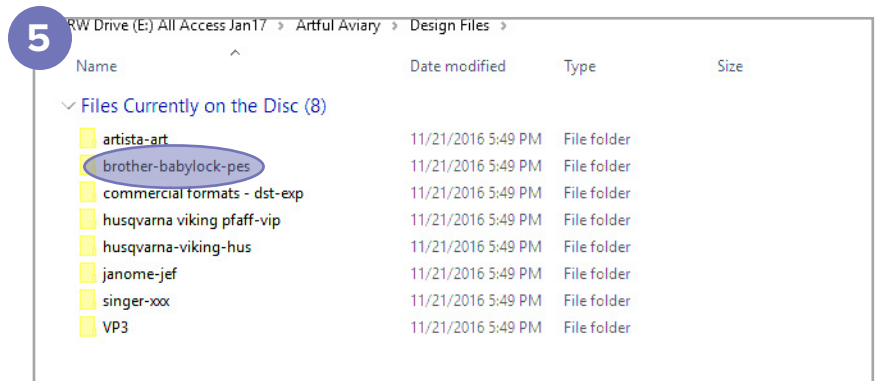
5

RW Drive (E:) All Access Jan17 › Artful Aviary › Design Files ›

| Name | Date modified | Type | Size |
|---|---|---|---|
| Files Currently on the Disc (8) | | | |
| artista-art | 11/21/2016 5:49 PM | File folder | |
| brother-babylock-pes | 11/21/2016 5:49 PM | File folder | |
| commercial formats - dst-exp | 11/21/2016 5:49 PM | File folder | |
| husqvarna viking pfaff-vip | 11/21/2016 5:49 PM | File folder | |
| husqvarna-viking-hus | 11/21/2016 5:49 PM | File folder | |
| janome-jef | 11/21/2016 5:49 PM | File folder | |
| singer-xxx | 11/21/2016 5:49 PM | File folder | |
| VP3 | 11/21/2016 5:49 PM | File folder | |